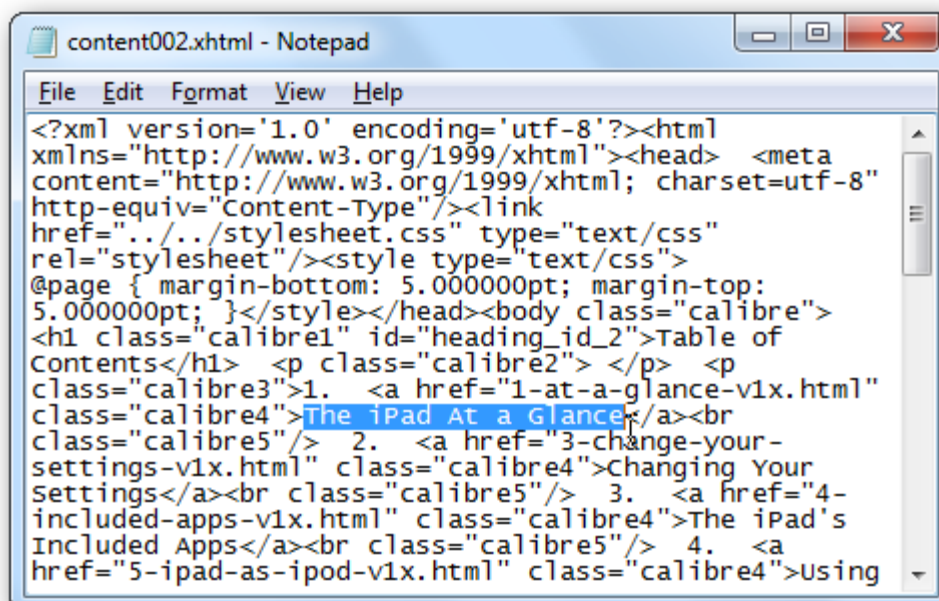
content002.xhtml - Notepad

File Edit Format View Help

<?xml version='1.0' encoding='utf-8'?><html xmlns="http://www.w3.org/1999/xhtml"><head> <meta content="http://www.w3.org/1999/xhtml; charset=utf-8" http-equiv="Content-Type"/><link href="../../stylesheet.css" type="text/css" rel="stylesheet"/><style type="text/css"> @page { margin-bottom: 5.000000pt; margin-top: 5.000000pt; }</style></head><body class="calibre"> <h1 class="calibre1" id="heading_id_2">Table of Contents</h1> <p class="calibre2"> </p> <p class="calibre3">1. <a href="1-at-a-glance-v1x.html" class="calibre4">The iPad At a Glance</a><br class="calibre5"/> 2. <a href="3-change-your-settings-v1x.html" class="calibre4">Changing Your Settings</a><br class="calibre5"/> 3. <a href="4-included-apps-v1x.html" class="calibre4">The iPad's Included Apps</a><br class="calibre5"/> 4. <a href="5-ipad-as-ipod-v1x.html" class="calibre4">Using